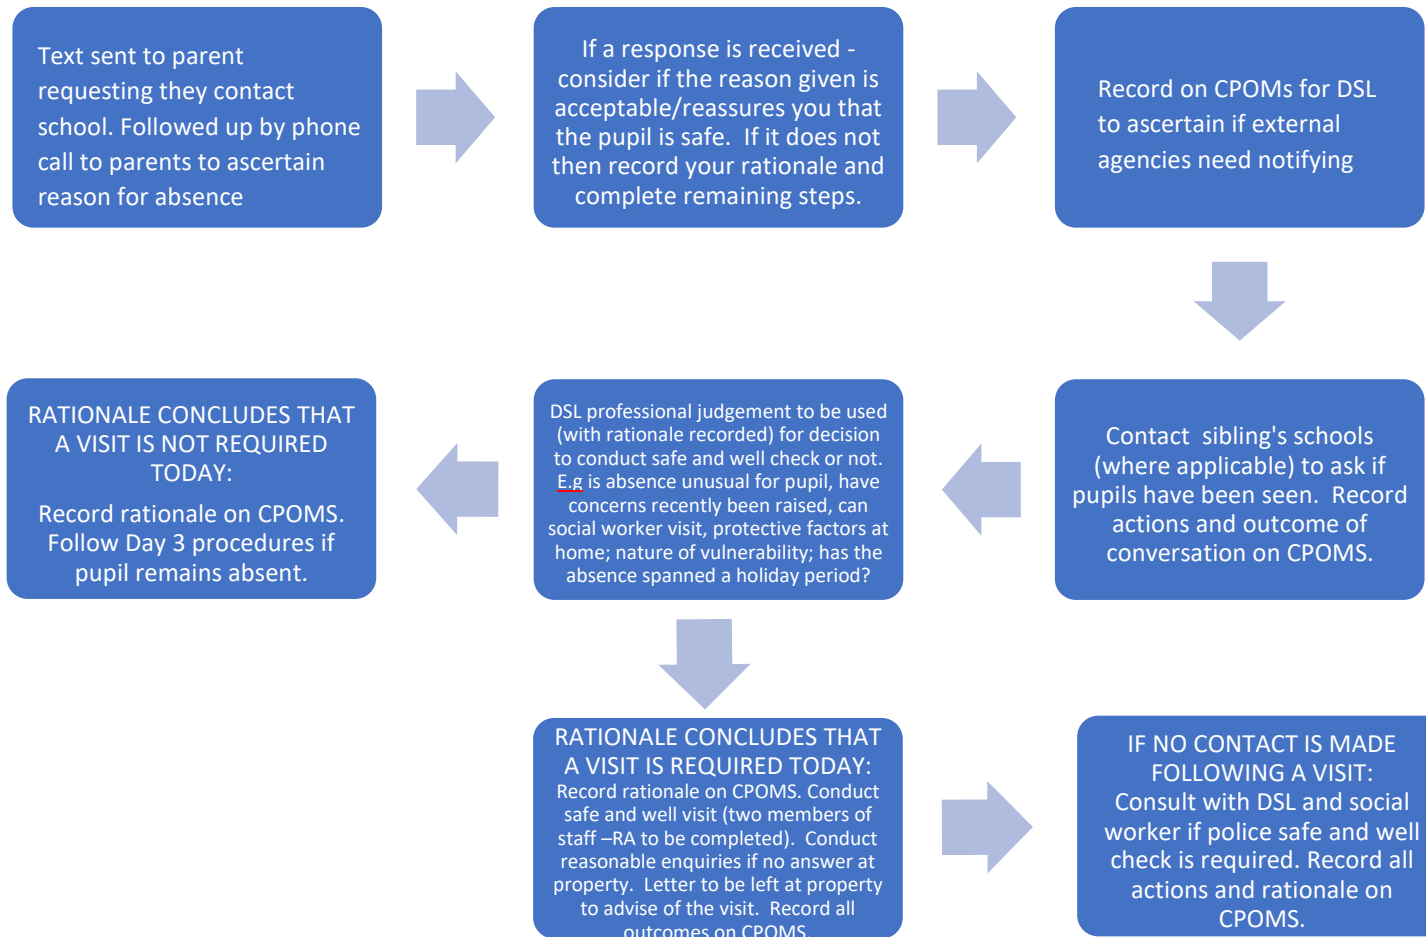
Text sent to parent requesting they contact school. Followed up by phone call to parents to ascertain reason for absence

If a response is received - consider if the reason given is acceptable/reassures you that the pupil is safe. If it does not then record your rationale and complete remaining steps.

Record on CPOMs for DSL to ascertain if external agencies need notifying

Contact sibling's schools (where applicable) to ask if pupils have been seen. Record actions and outcome of conversation on CPOMS.

DSL professional judgement to be used (with rationale recorded) for decision to conduct safe and well check or not. E.g is absence unusual for pupil, have concerns recently been raised, can social worker visit, protective factors at home; nature of vulnerability; has the absence spanned a holiday period?

RATIONALE CONCLUDES THAT A VISIT IS NOT REQUIRED TODAY:

Record rationale on CPOMS. Follow Day 3 procedures if pupil remains absent.

RATIONALE CONCLUDES THAT A VISIT IS REQUIRED TODAY: Record rationale on CPOMS. Conduct safe and well visit (two members of staff –RA to be completed). Conduct reasonable enquiries if no answer at property. Letter to be left at property to advise of the visit. Record all outcomes on CPOMS.

IF NO CONTACT IS MADE FOLLOWING A VISIT: Consult with DSL and social worker if police safe and well check is required. Record all actions and rationale on CPOMS.